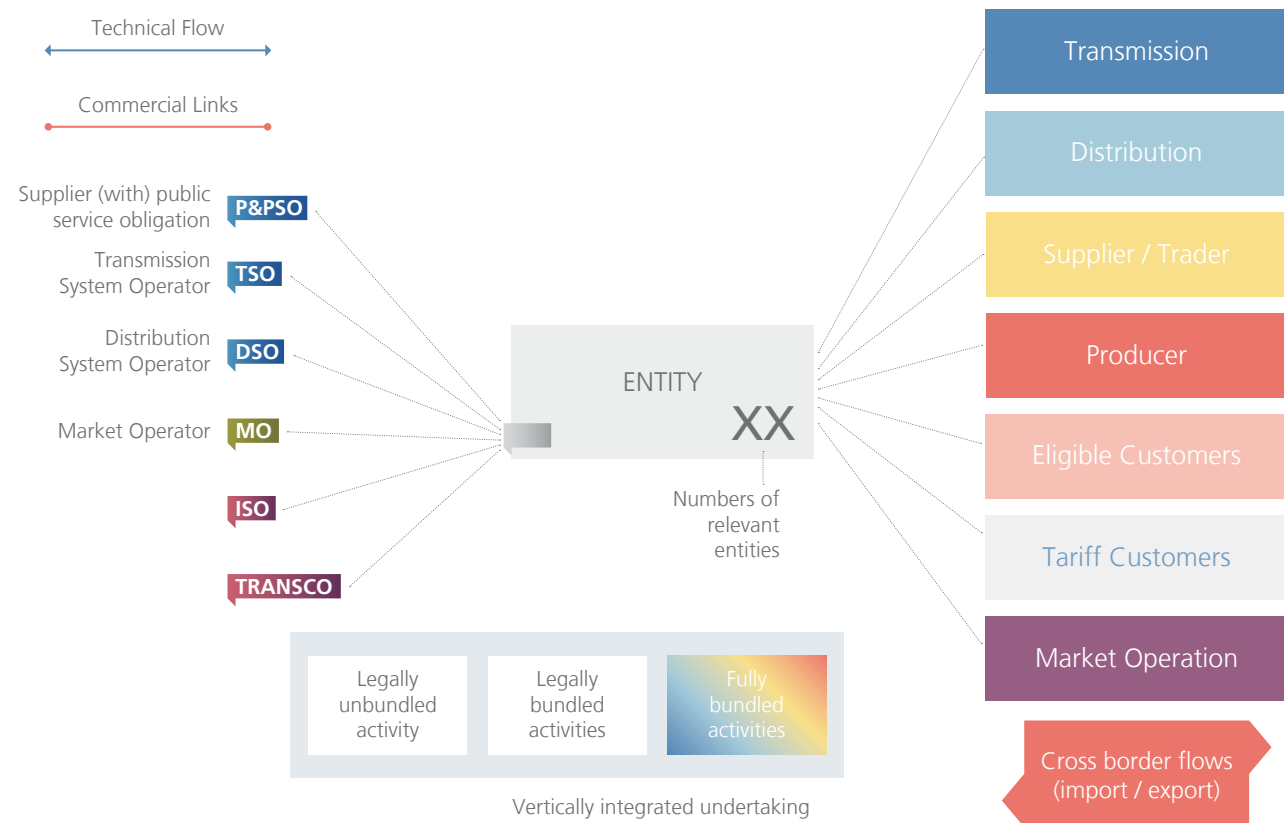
Technical Flow

Commercial Links

Supplier (with) public service obligation P&PSO

Transmission System Operator TSO

Distribution System Operator DSO

Market Operator MO

ISO

TRANSCO

ENTITY

XX

Numbers of relevant entities

Legally unbundled activity

Legally bundled activities

Fully bundled activities

Vertically integrated undertaking

Transmission

Distribution

Supplier / Trader

Producer

Eligible Customers

Tariff Customers

Market Operation

Cross border flows (import / export)